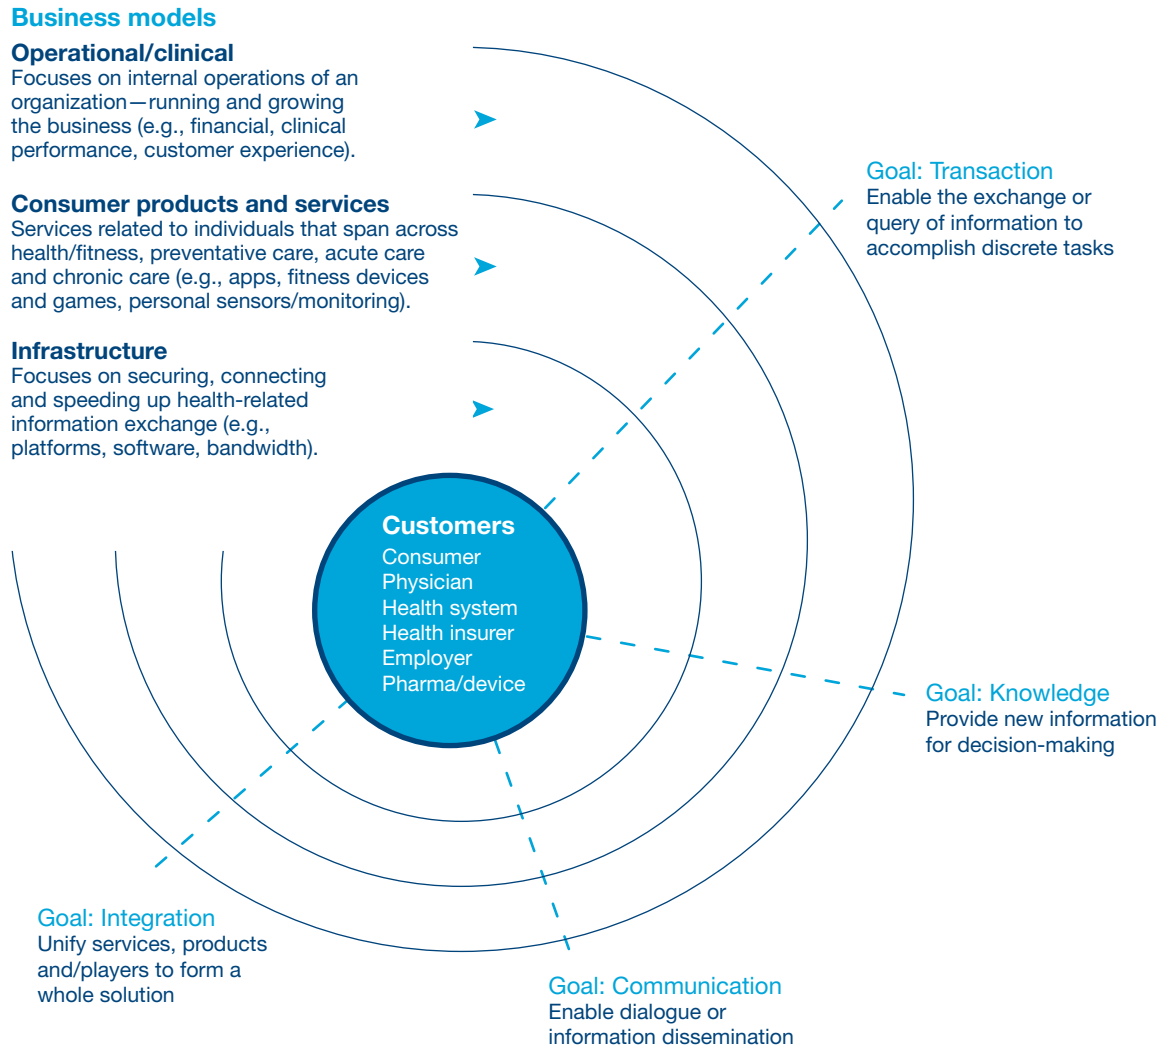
Business models

Operational/clinical
Focuses on internal operations of an organization—running and growing the business (e.g., financial, clinical performance, customer experience).

Consumer products and services
Services related to individuals that span across health/fitness, preventative care, acute care and chronic care (e.g., apps, fitness devices and games, personal sensors/monitoring).

Infrastructure
Focuses on securing, connecting and speeding up health-related information exchange (e.g., platforms, software, bandwidth).

Goal: Transaction
Enable the exchange or query of information to accomplish discrete tasks

Customers
Consumer
Physician
Health system
Health insurer
Employer
Pharma/device

Goal: Knowledge
Provide new information for decision-making

Goal: Integration
Unify services, products and/players to form a whole solution

Goal: Communication
Enable dialogue or information dissemination